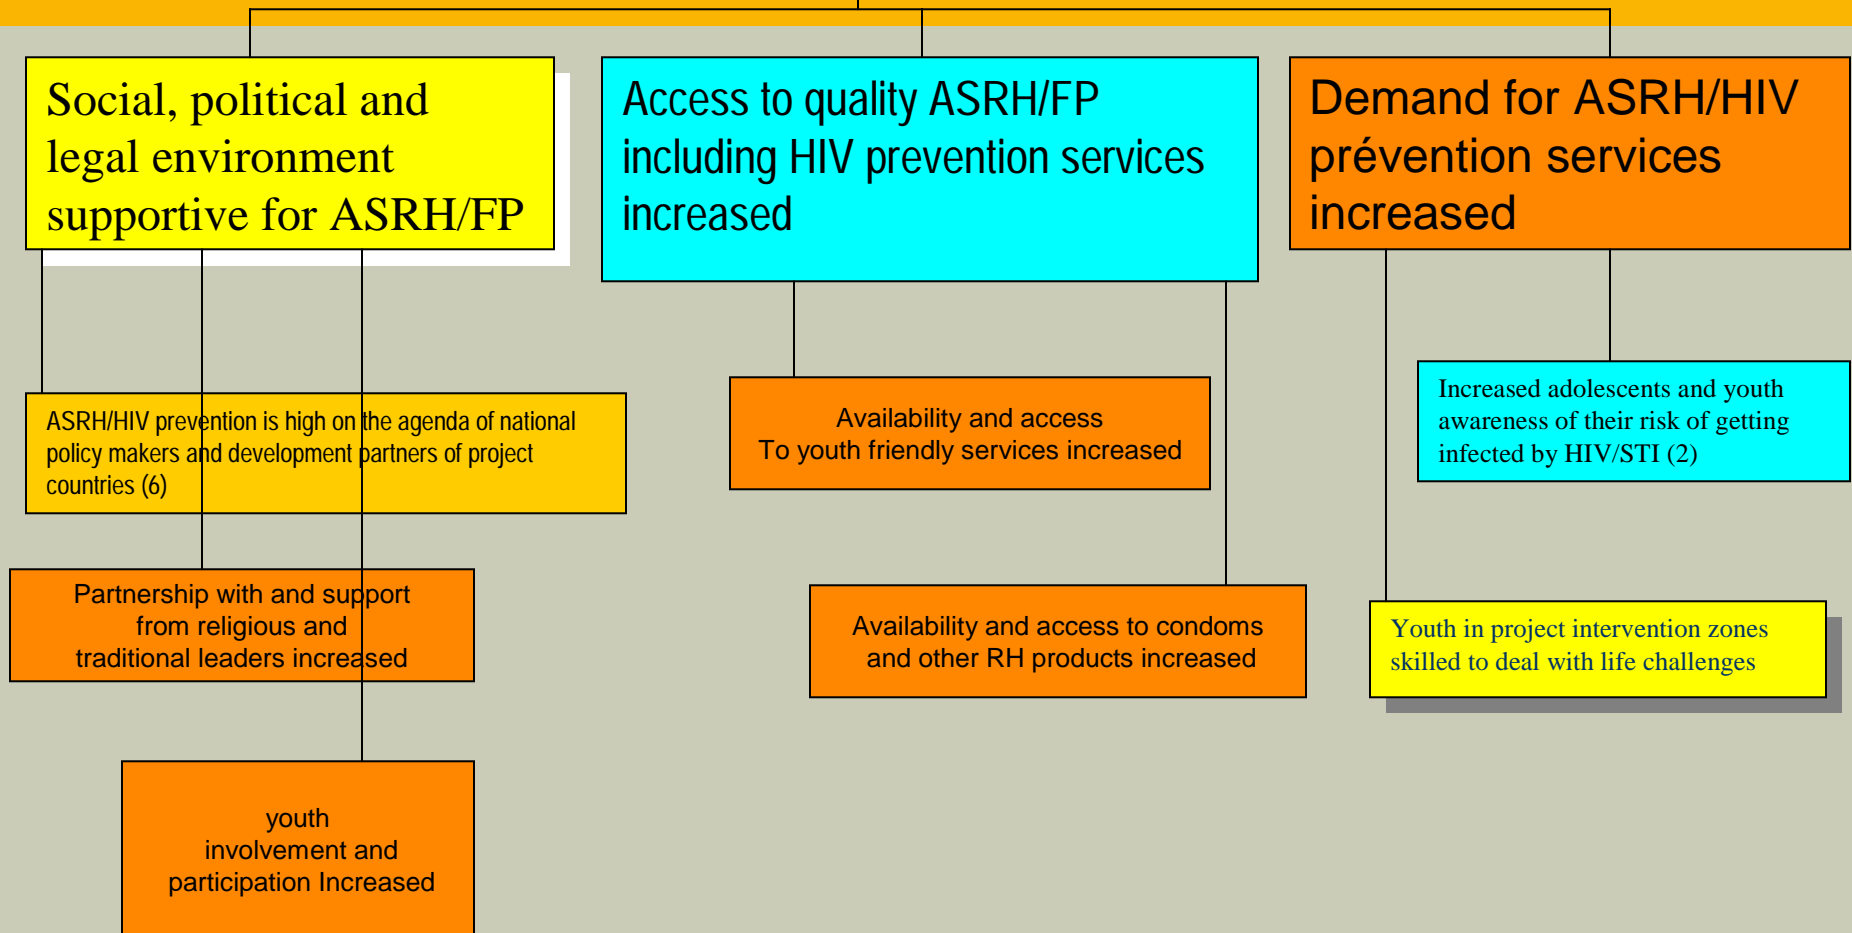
Social, political and legal environment supportive for ASRH/FP

Access to quality ASRH/FP including HIV prevention services increased

Demand for ASRH/HIV prévention services increased

ASRH/HIV prevention is high on the agenda of national policy makers and development partners of project countries (6)

Availability and access To youth friendly services increased

Increased adolescents and youth awareness of their risk of getting infected by HIV/STI (2)

Partnership with and support from religious and traditional leaders increased

Availability and access to condoms and other RH products increased

Youth in project intervention zones skilled to deal with life challenges

youth involvement and participation Increased